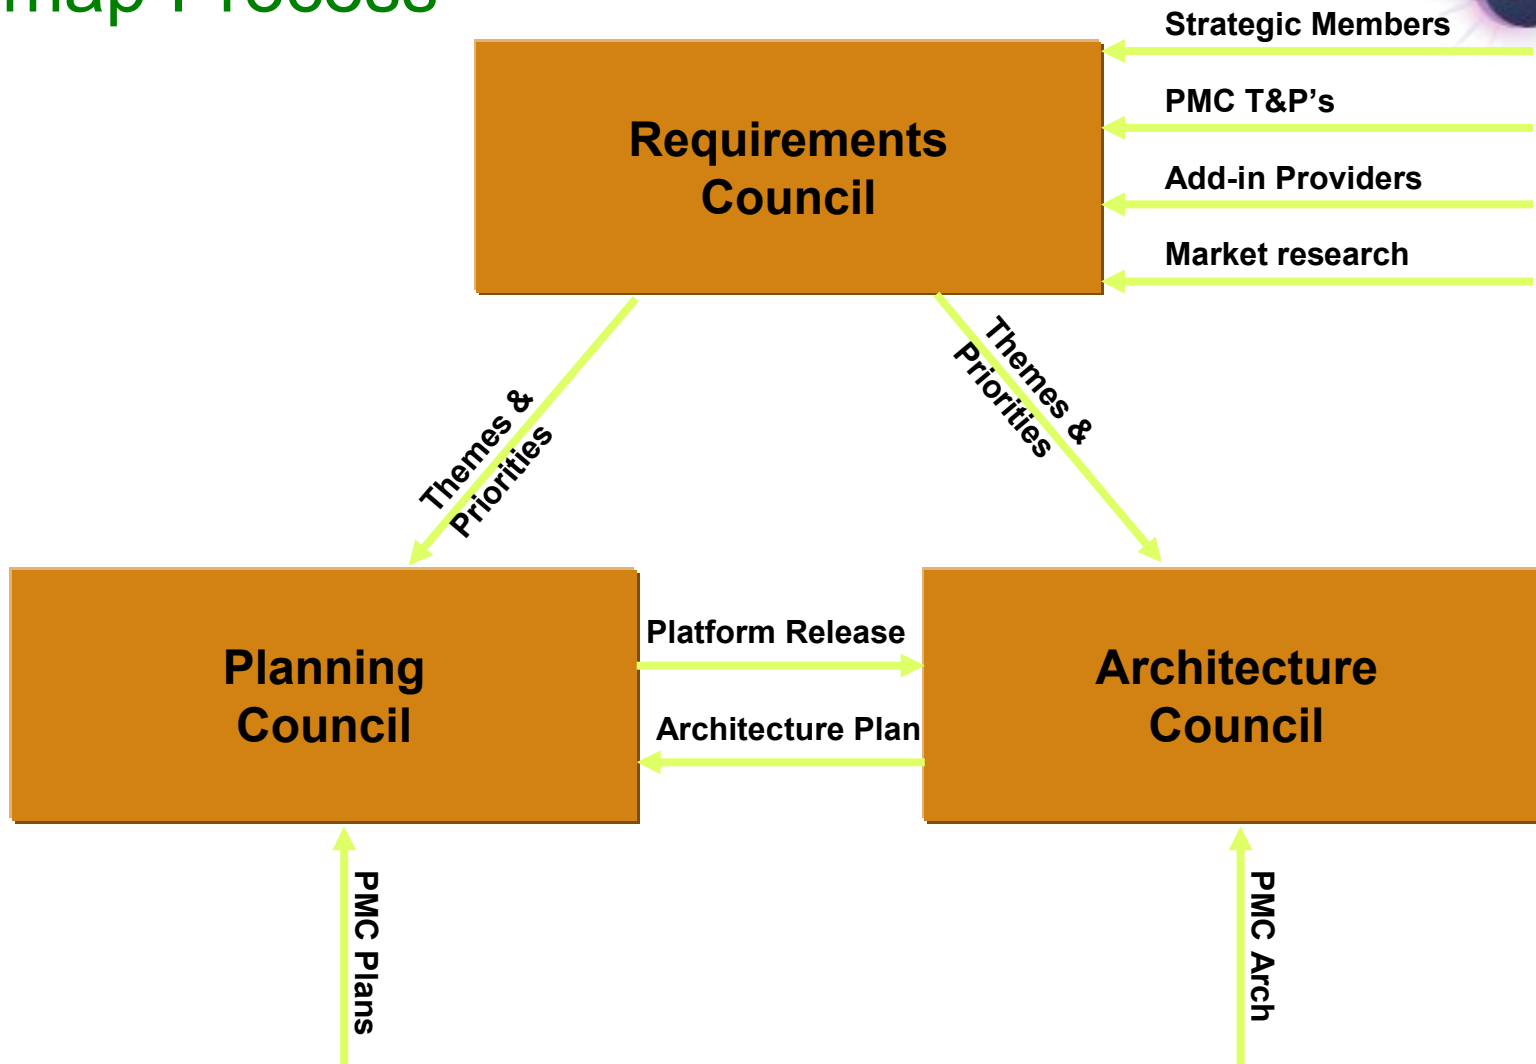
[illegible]map Process

Strategic Members

PMC T&P's

Add-in Providers

Market research

Requirements Council

Themes & Priorities

Themes & Priorities

Planning Council

Platform Release

Architecture Plan

Architecture Council

PMC Plans

PMC Arch